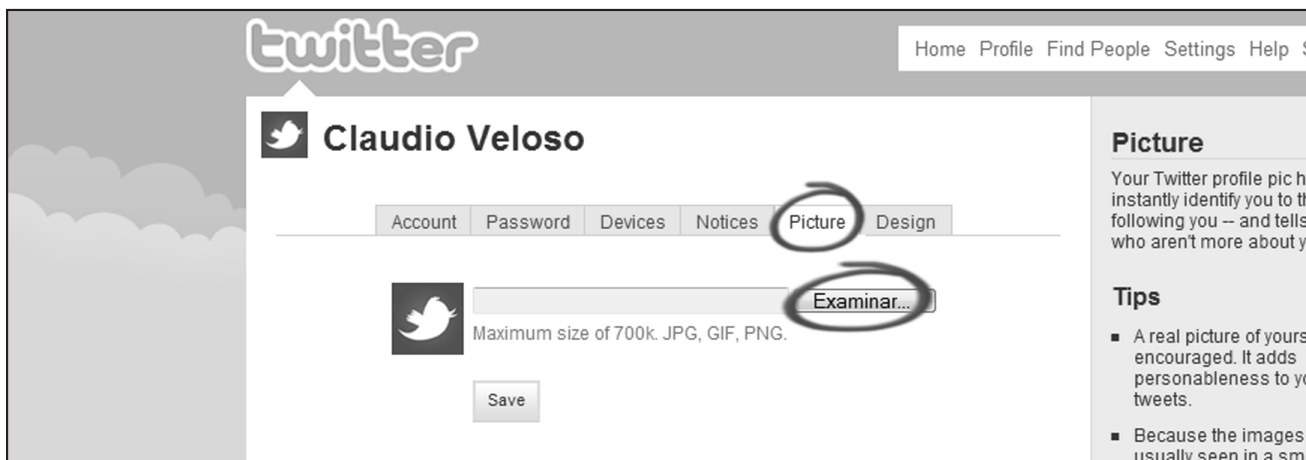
twitter

Home Profile Find People Settings Help S

Claudio Veloso

Account Password Devices Notices Picture Design

Examinar...

Maximum size of 700k. JPG, GIF, PNG.

Save

Picture

Your Twitter profile pic h instantly identify you to th following you -- and tells who aren't more about y

Tips

■ A real picture of yours encouraged. It adds personableness to yo tweets.

■ Because the images usually seen in a sm